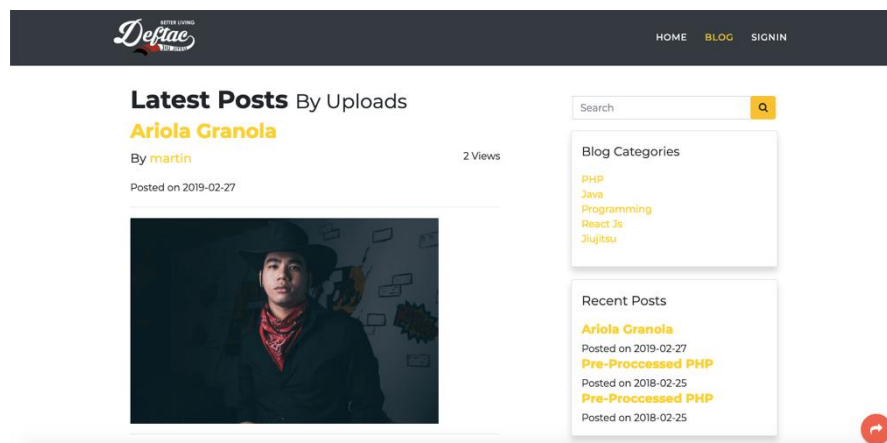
BETTER LIVING
Deftac
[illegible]

HOME BLOG SIGNIN

Latest Posts By Uploads

Ariola Granola

By martin

2 Views

Posted on 2019-02-27

Search

Blog Categories

PHP
Java
Programming
React Js
Jiujitsu

Recent Posts

Ariola Granola
Posted on 2019-02-27
Pre-Proccessed PHP
Posted on 2018-02-25
Pre-Proccessed PHP
Posted on 2018-02-25